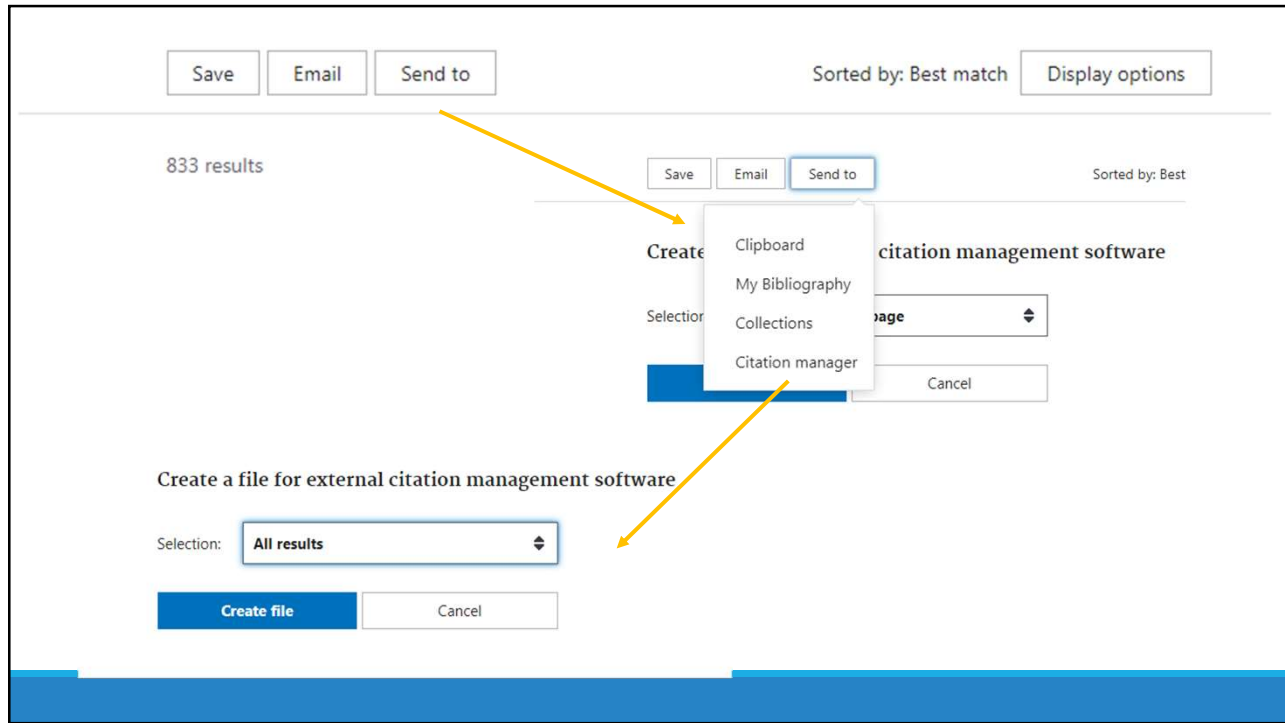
Save Email Send to

Sorted by: Best match Display options

833 results

Save Email Send to

Sorted by: Best

Create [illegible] citation management software

Selection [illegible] page

Clipboard

My Bibliography

Collections

Citation manager

Cancel

Create a file for external citation management software

Selection: All results

Create file Cancel